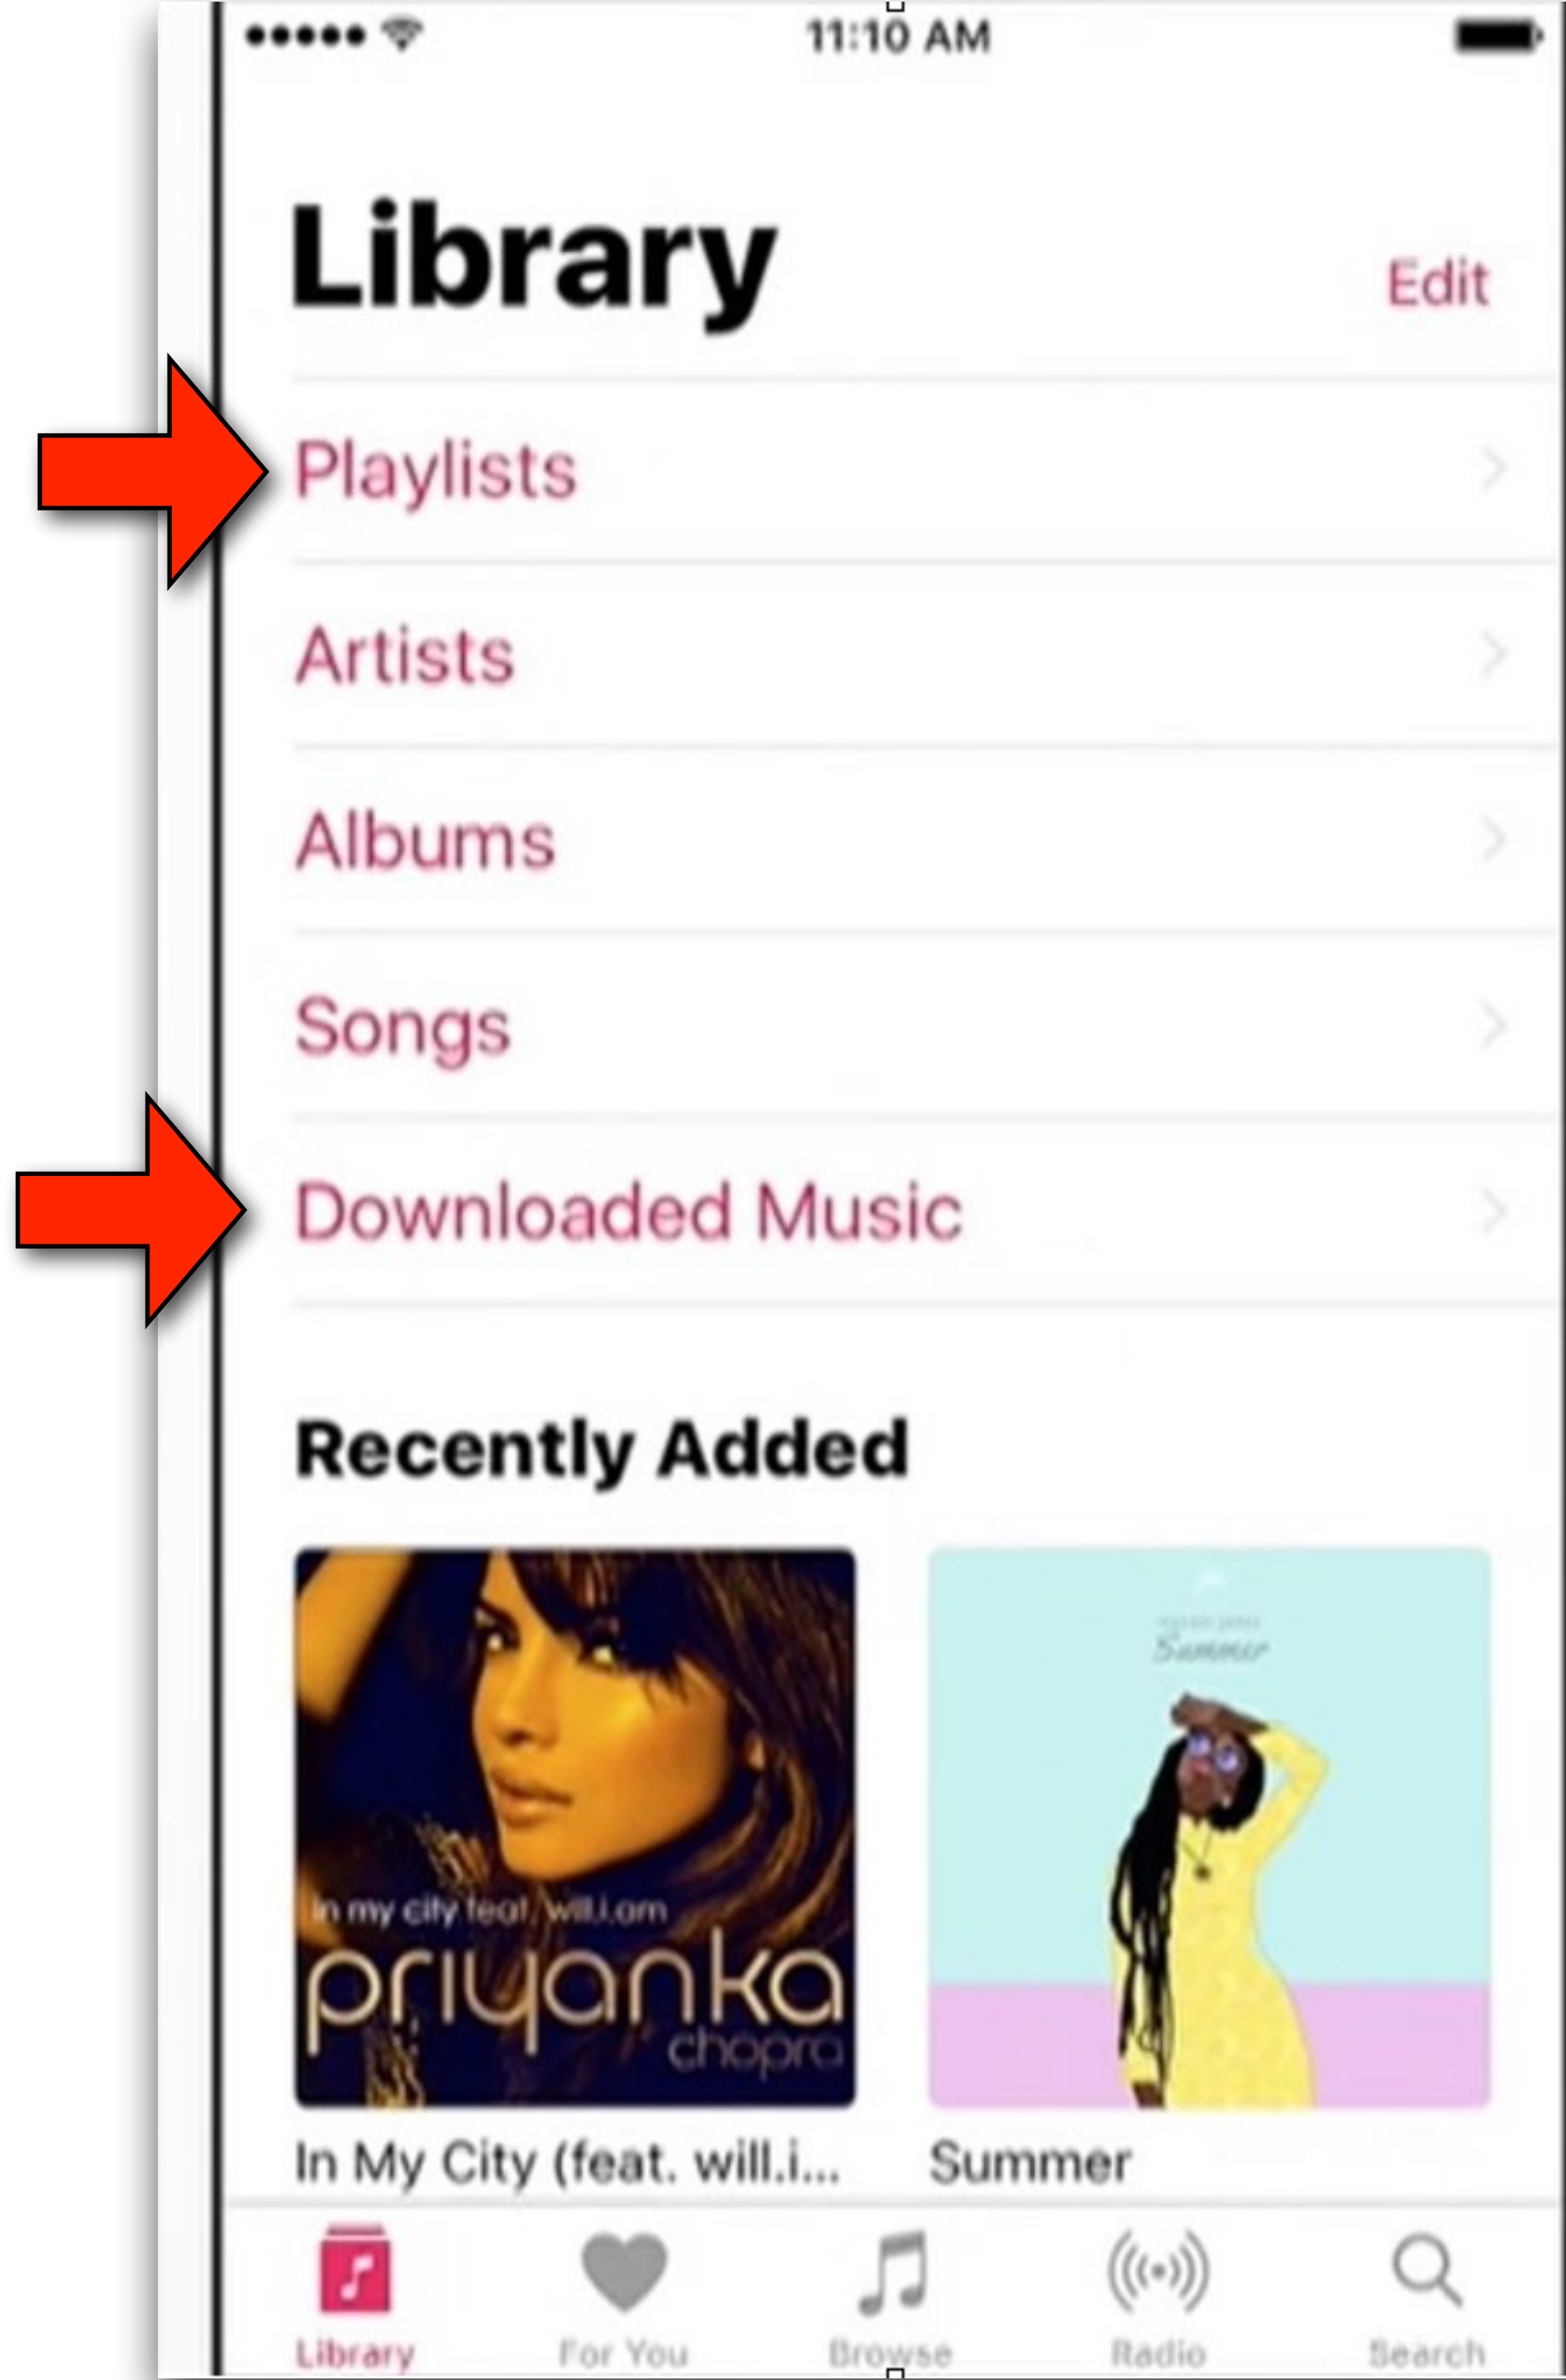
11:10 AM

Library

Edit

Playlists

Artists

Albums

Songs

Downloaded Music

Recently Added

In my city feat. will.i.am
priyanka
chopra

Summer

In My City (feat. will.i...

Summer

Library

For You

Browse

Radio

Search